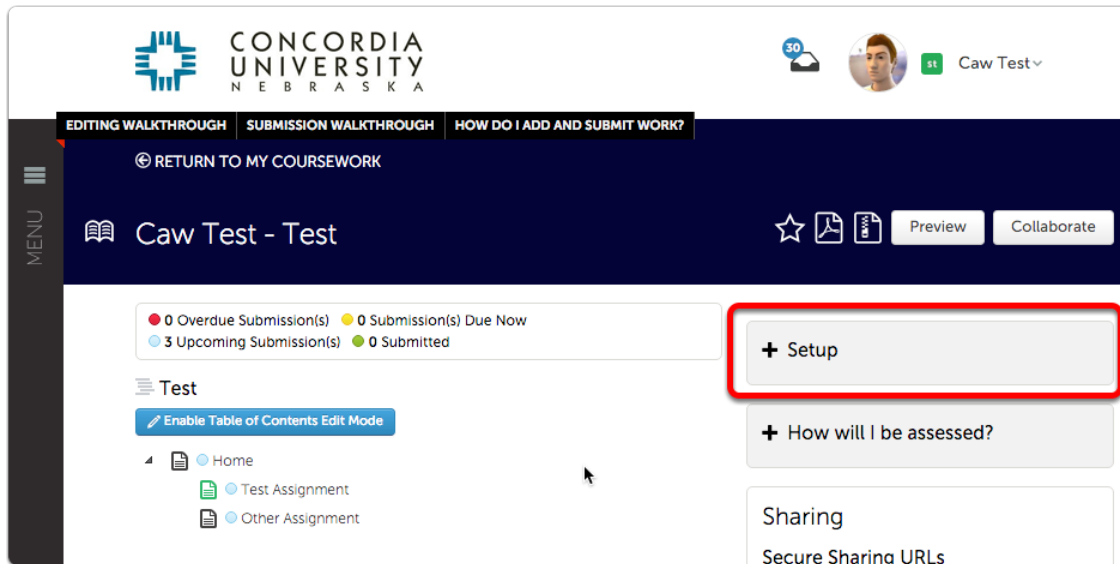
CONCORDIA UNIVERSITY NEBRASKA

30

st Caw Test

EDITING WALKTHROUGH SUBMISSION WALKTHROUGH HOW DO I ADD AND SUBMIT WORK?

MENU

RETURN TO MY COURSEWORK

Caw Test - Test

Preview Collaborate

0 Overdue Submission(s) 0 Submission(s) Due Now
3 Upcoming Submission(s) 0 Submitted

Test

Enable Table of Contents Edit Mode

Home
Test Assignment
Other Assignment

+ Setup

+ How will I be assessed?

Sharing

Secure Sharing URLs